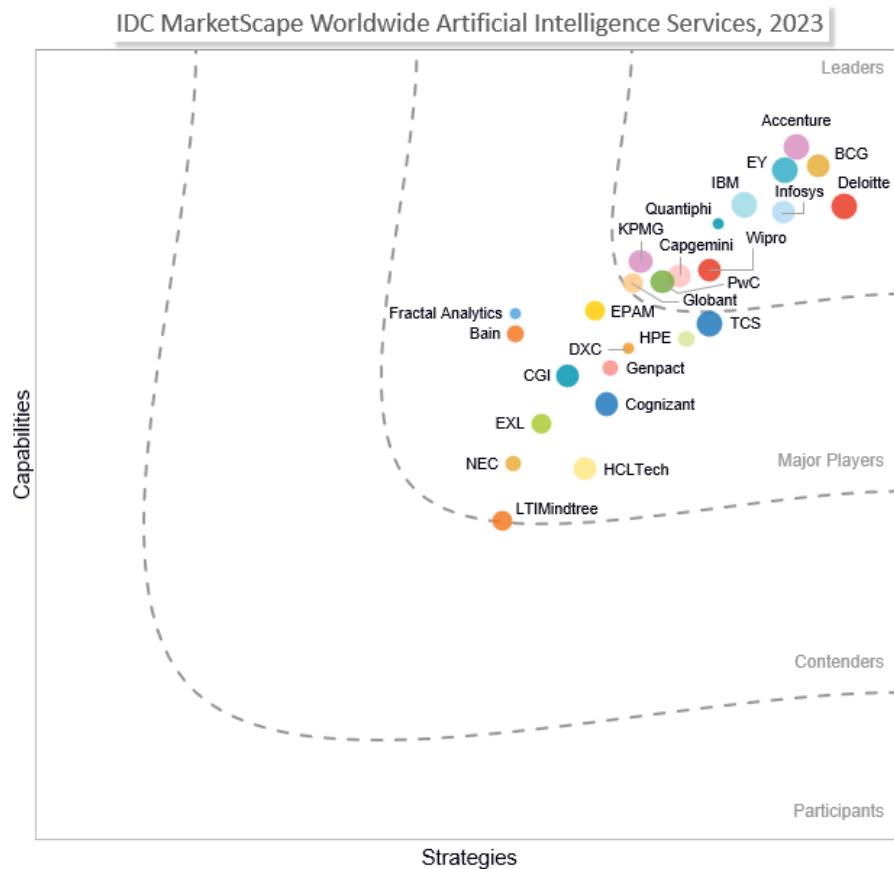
IDC MarketScape Worldwide Artificial Intelligence Services, 2023

Leaders

Accenture
BCG
EY
Deloitte
IBM
Infosys
Quantiphi
KPMG
Capgemini
Wipro
PwC
Globant
Fractal Analytics
EPAM
Bain
TCS
HPE
DXC
Genpact
CGI
Cognizant
EXL
NEC
HCLTech
Major Players
LTIMindtree

Contenders

Participants

Capabilities

Strategies